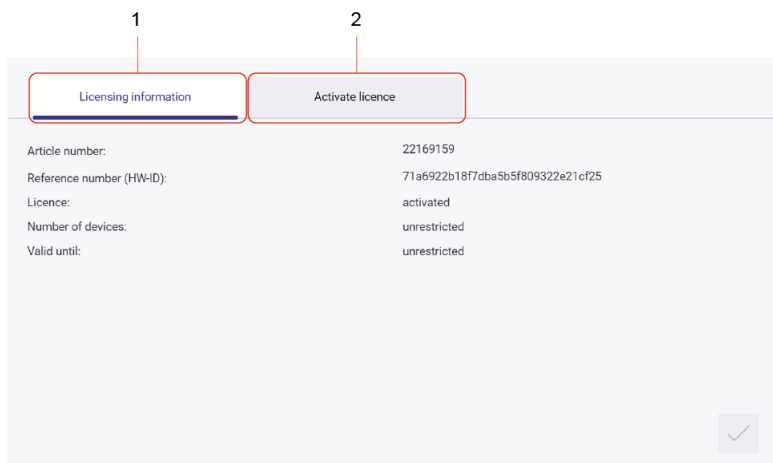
1
2
Licensing information
Activate licence

| | |
|---|---|
| Article number: | 22169159 |
| Reference number (HW-ID): | 71a6922b18f7dba5b5f809322e21cf25 |
| Licence: | activated |
| Number of devices: | unrestricted |
| Valid until: | unrestricted |